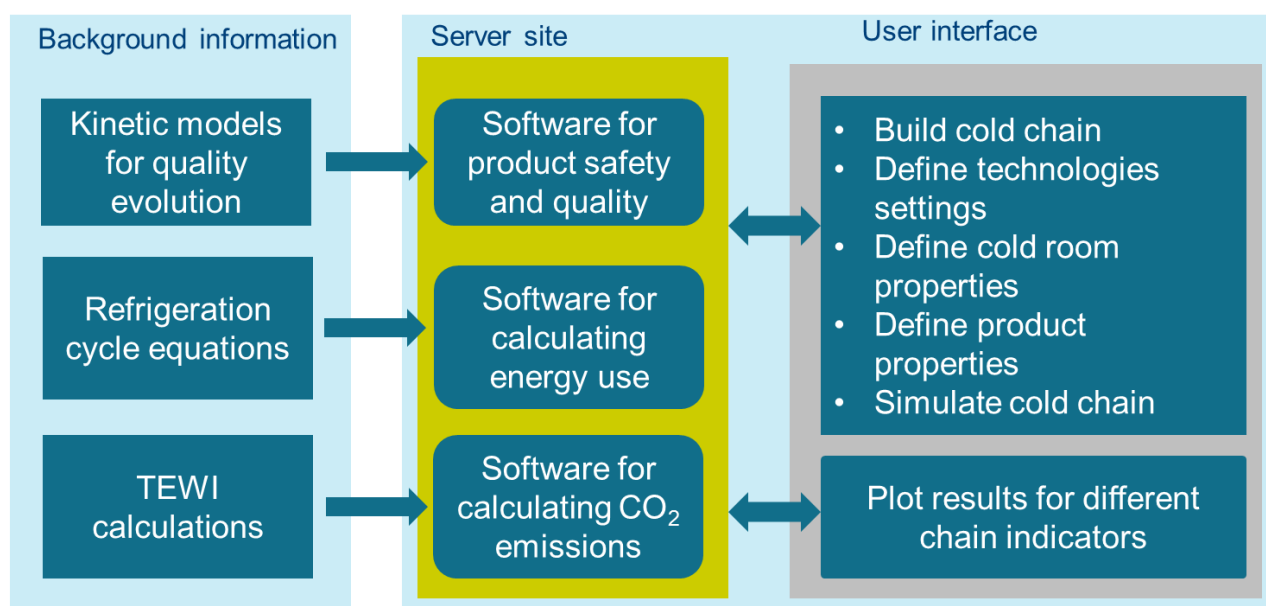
Background information

Kinetic models for quality evolution

Refrigeration cycle equations

TEWI calculations

Server site

Software for product safety and quality

Software for calculating energy use

Software for calculating $CO_2$ emissions

User interface

• Build cold chain
• Define technologies settings
• Define cold room properties
• Define product properties
• Simulate cold chain

Plot results for different chain indicators